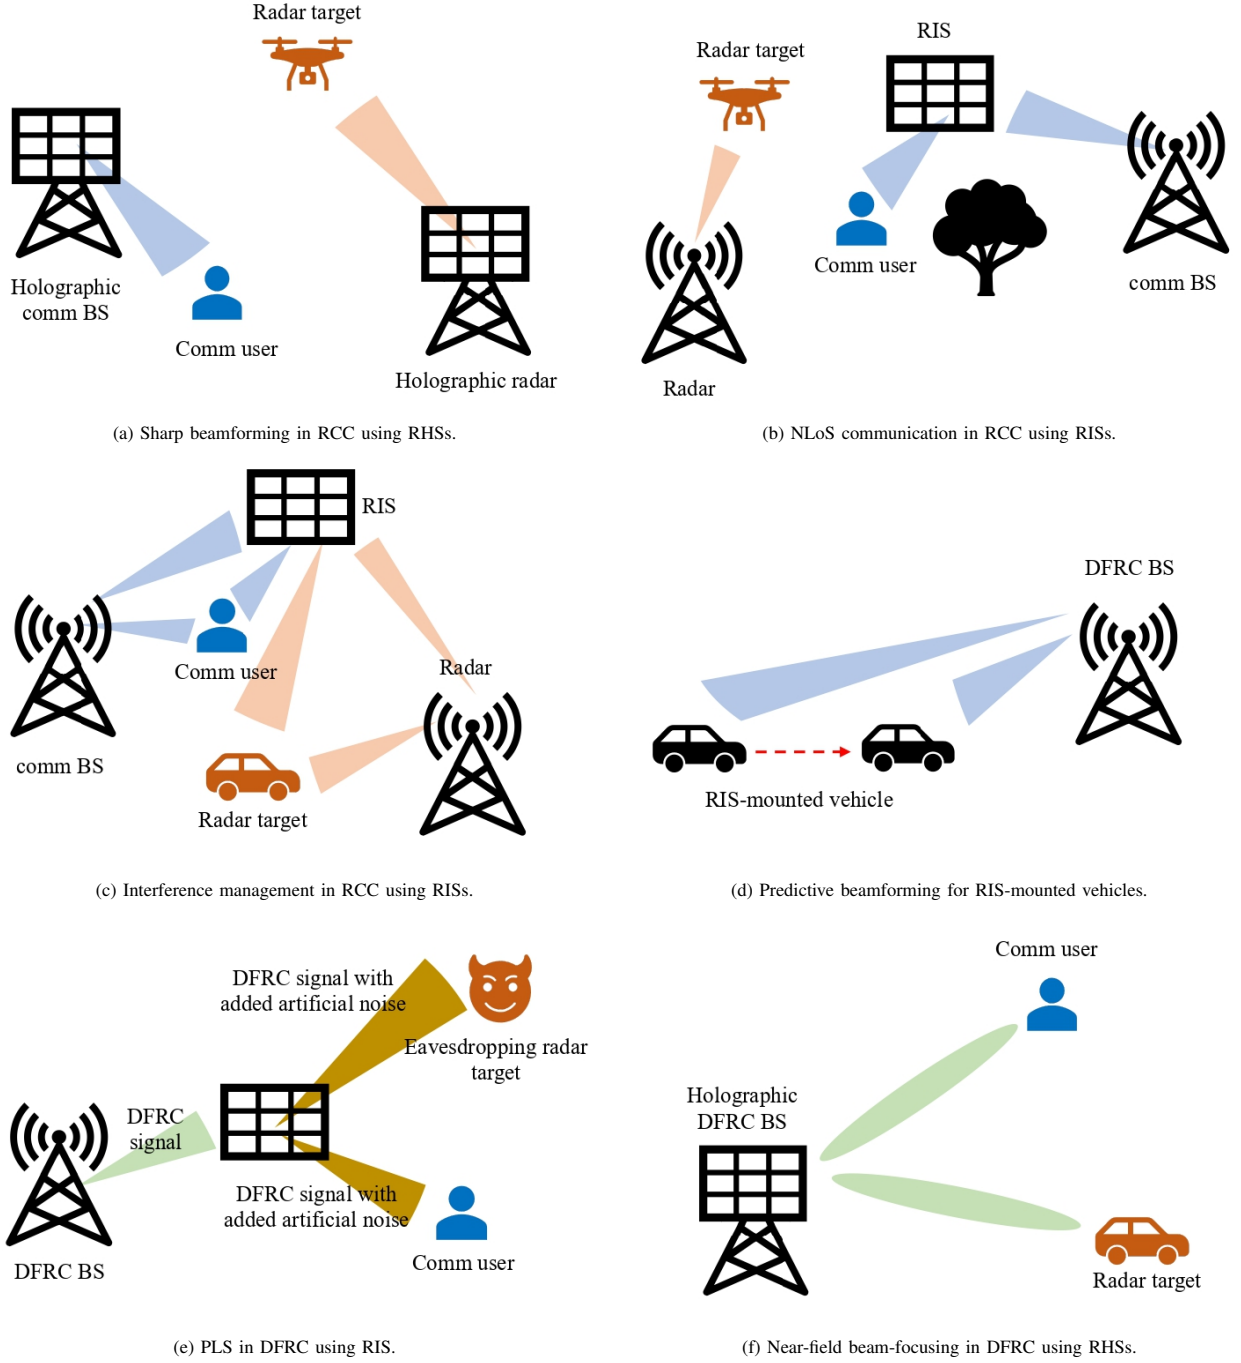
Radar target

Holographic comm BS

Comm user

Holographic radar

(a) Sharp beamforming in RCC using RHSs.

Radar target

RIS

Comm user

comm BS

Radar

(b) NLoS communication in RCC using RISs.

RIS

comm BS

Comm user

Radar

Radar target

(c) Interference management in RCC using RISs.

DFRC BS

RIS-mounted vehicle

(d) Predictive beamforming for RIS-mounted vehicles.

DFRC signal with added artificial noise

Eavesdropping radar target

DFRC signal

DFRC BS

DFRC signal with added artificial noise

Comm user

(e) PLS in DFRC using RIS.

Comm user

Holographic DFRC BS

Radar target

(f) Near-field beam-focusing in DFRC using RHSs.